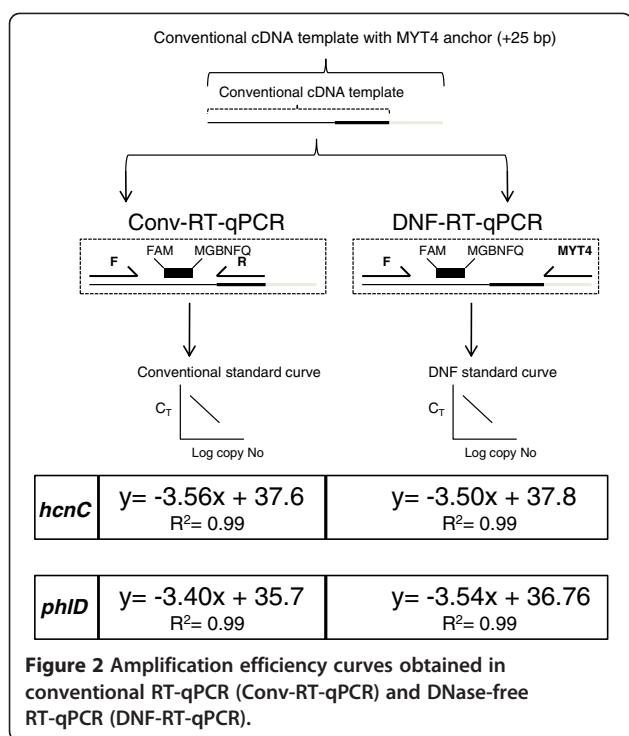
Conventional cDNA template with MYT4 anchor (+25 bp)

Conventional cDNA template

Conv-RT-qPCR

F FAM MGBNFQ R

DNF-RT-qPCR

F FAM MGBNFQ MYT4

Conventional standard curve

$C_T$

Log copy No

DNF standard curve

$C_T$

Log copy No

| *hcnC* | y= -3.56x + 37.6 $R^2$= 0.99 | y= -3.50x + 37.8 $R^2$= 0.99 |
|---|---|---|

| *phlD* | y= -3.40x + 35.7 $R^2$= 0.99 | y= -3.54x + 36.76 $R^2$= 0.99 |
|---|---|---|

**Figure 2 Amplification efficiency curves obtained in conventional RT-qPCR (Conv-RT-qPCR) and DNase-free RT-qPCR (DNF-RT-qPCR).**